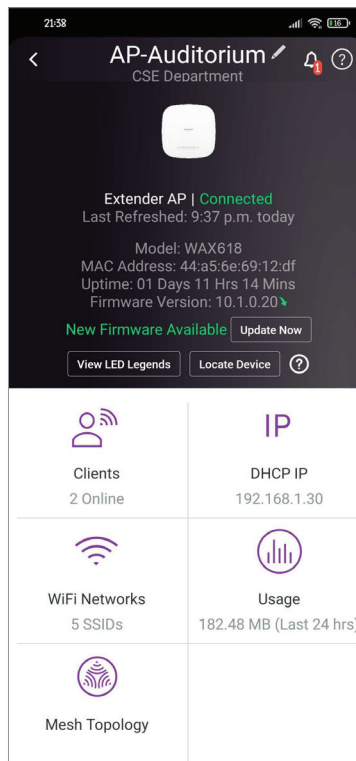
21:38

16

AP-Auditorium
CSE Department

1

?

Extender AP | Connected
Last Refreshed: 9:37 p.m. today

Model: WAX618
MAC Address: 44:a5:6e:69:12:df
Uptime: 01 Days 11 Hrs 14 Mins
Firmware Version: 10.1.0.20

New Firmware Available Update Now

View LED Legends Locate Device ?

Clients
2 Online

IP
DHCP IP
192.168.1.30

WiFi Networks
5 SSIDs

Usage
182.48 MB (Last 24 hrs)

Mesh Topology